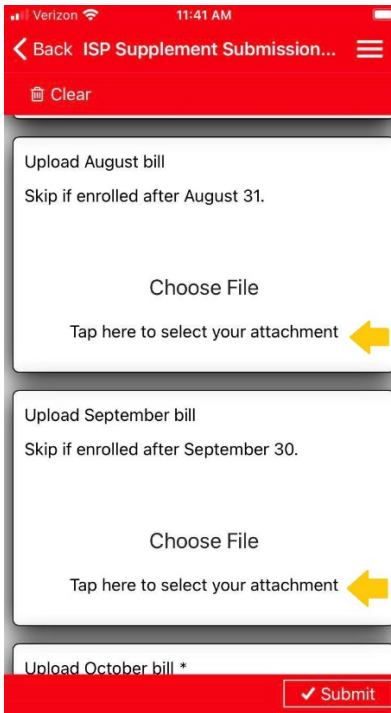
Verizon 11:41 AM

Back ISP Supplement Submission...

Clear

Upload August bill

Skip if enrolled after August 31.

Choose File

Tap here to select your attachment

Upload September bill

Skip if enrolled after September 30.

Choose File

Tap here to select your attachment

Upload October bill *

Submit